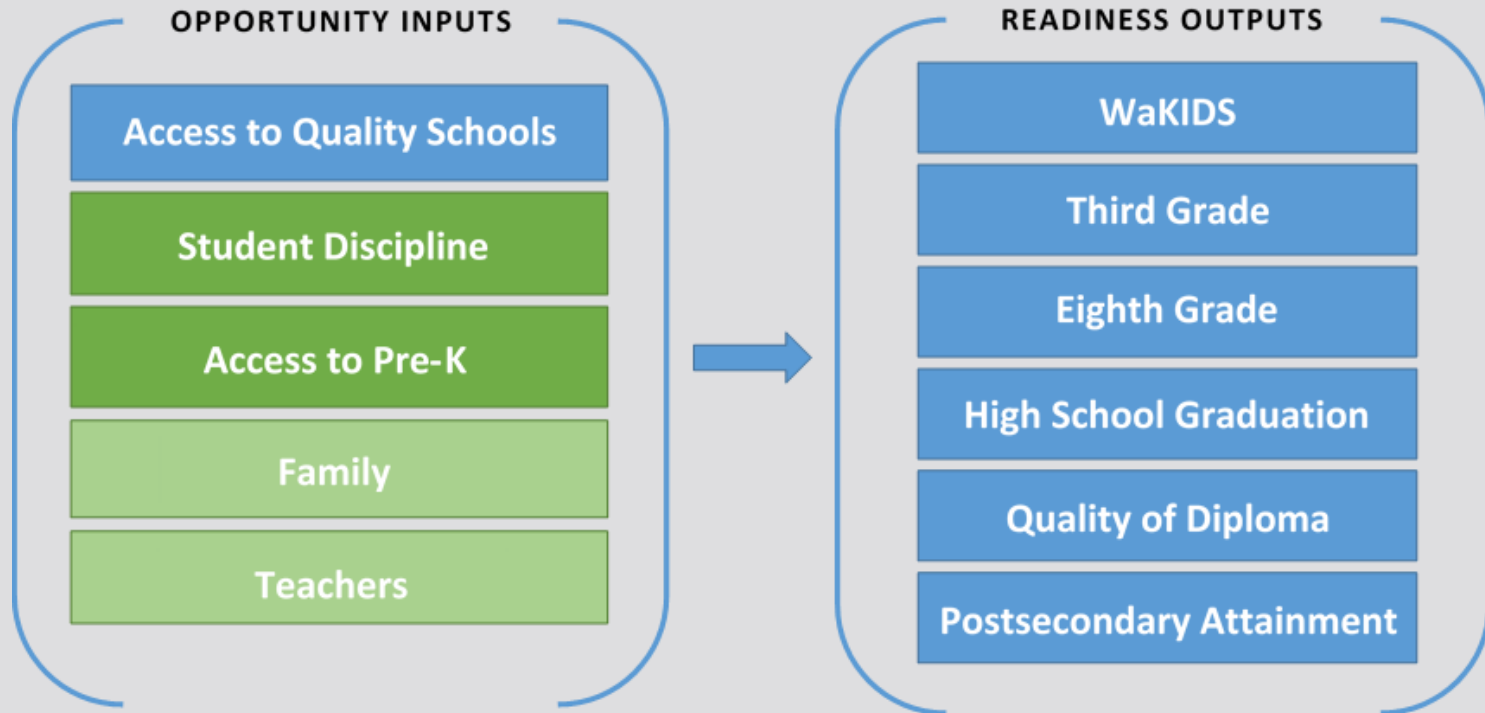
OPPORTUNITY INPUTS

Access to Quality Schools

Student Discipline

Access to Pre-K

Family

Teachers

READINESS OUTPUTS

WaKIDS

Third Grade

Eighth Grade

High School Graduation

Quality of Diploma

Postsecondary Attainment